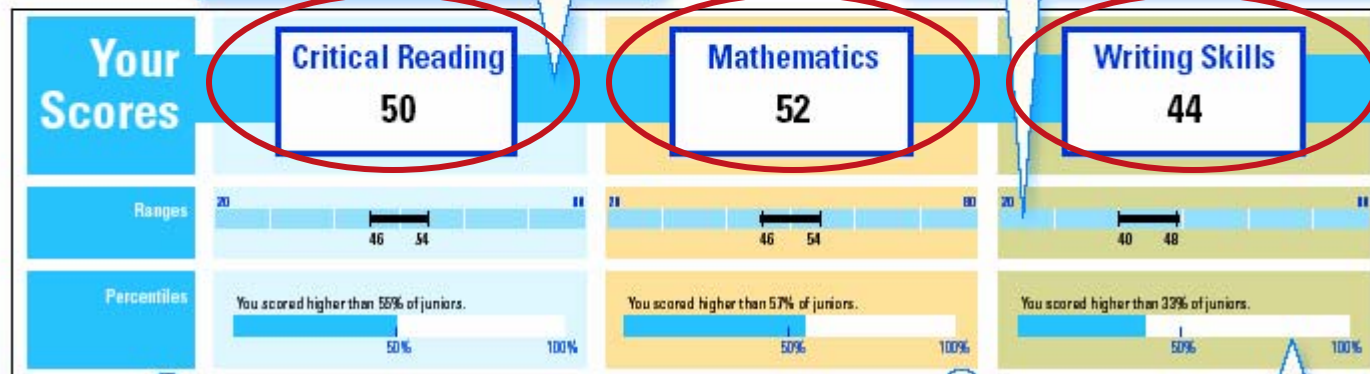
Your Scores

Critical Reading
50

Mathematics
52

Writing Skills
44

Ranges

20 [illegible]
46 54

20 80
46 54

20
40 48

Percentiles

You scored higher than 55% of juniors.
50% 100%

You scored higher than 57% of juniors.
50% 100%

You scored higher than 33% of juniors.
50% 100%